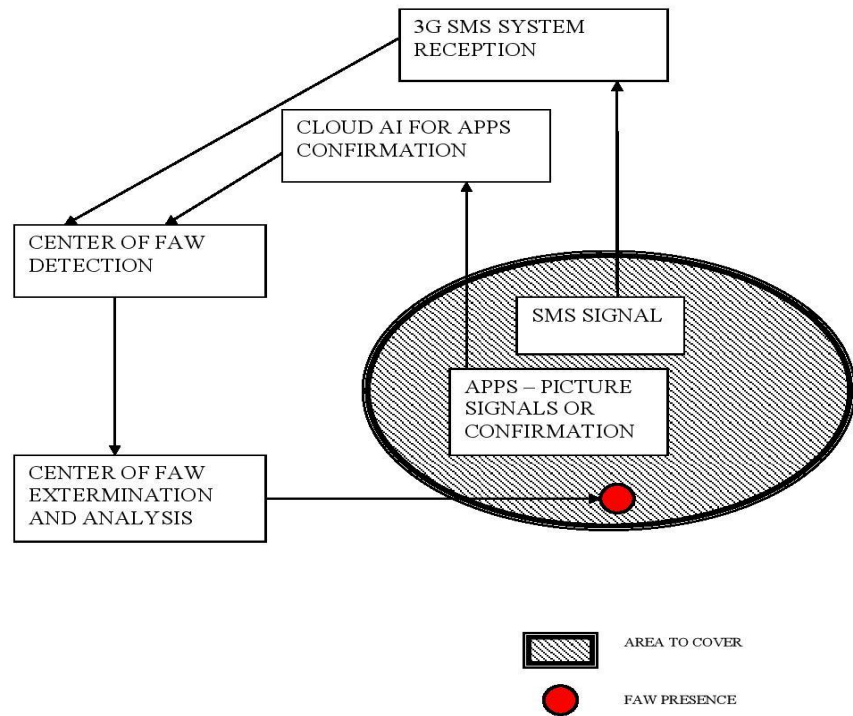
3G SMS SYSTEM RECEPTION

CLOUD AI FOR APPS CONFIRMATION

CENTER OF FAW DETECTION

SMS SIGNAL

APPS – PICTURE SIGNALS OR CONFIRMATION

CENTER OF FAW EXTERMINATION AND ANALYSIS

AREA TO COVER

FAW PRESENCE